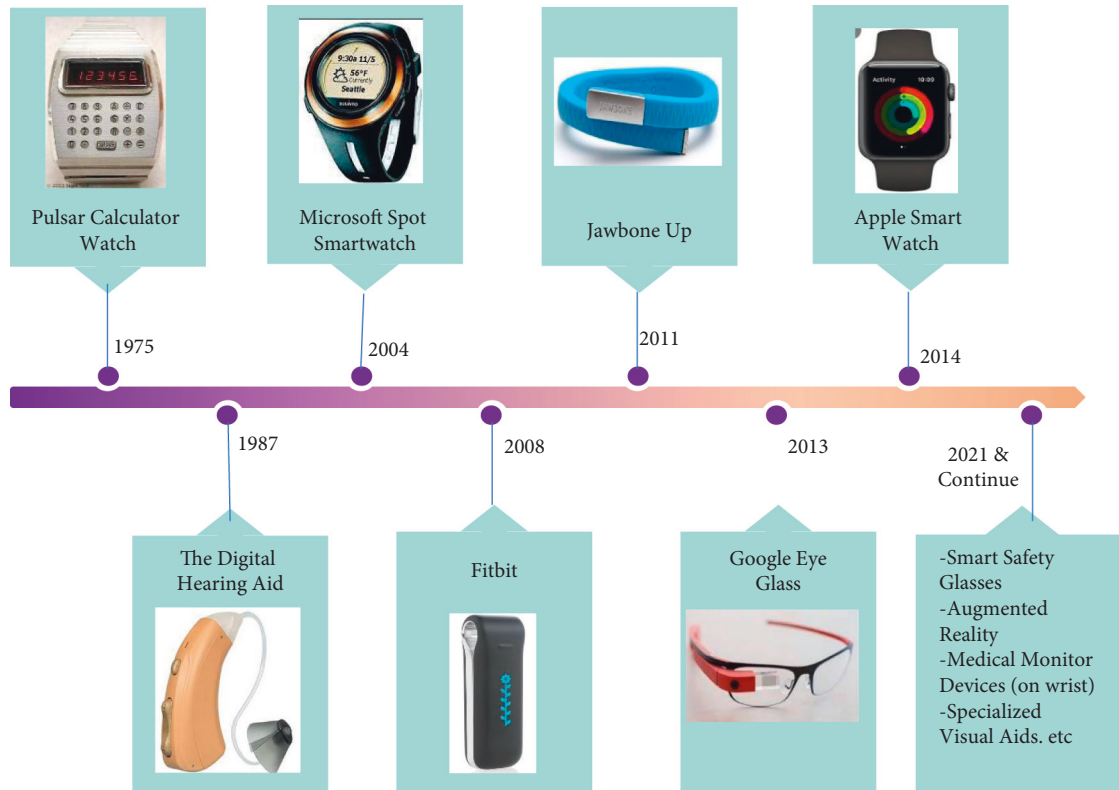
123456

Pulsar Calculator Watch

9:30a 11/5
56°F Currently
Seattle

Microsoft Spot Smartwatch

Jawbone Up

Activity 10:00

Apple Smart Watch

1975

2004

2011

2014

1987

2008

2013

2021 & Continue

The Digital Hearing Aid

Fitbit

Google Eye Glass

-Smart Safety Glasses
-Augmented Reality
-Medical Monitor Devices (on wrist)
-Specialized Visual Aids. etc